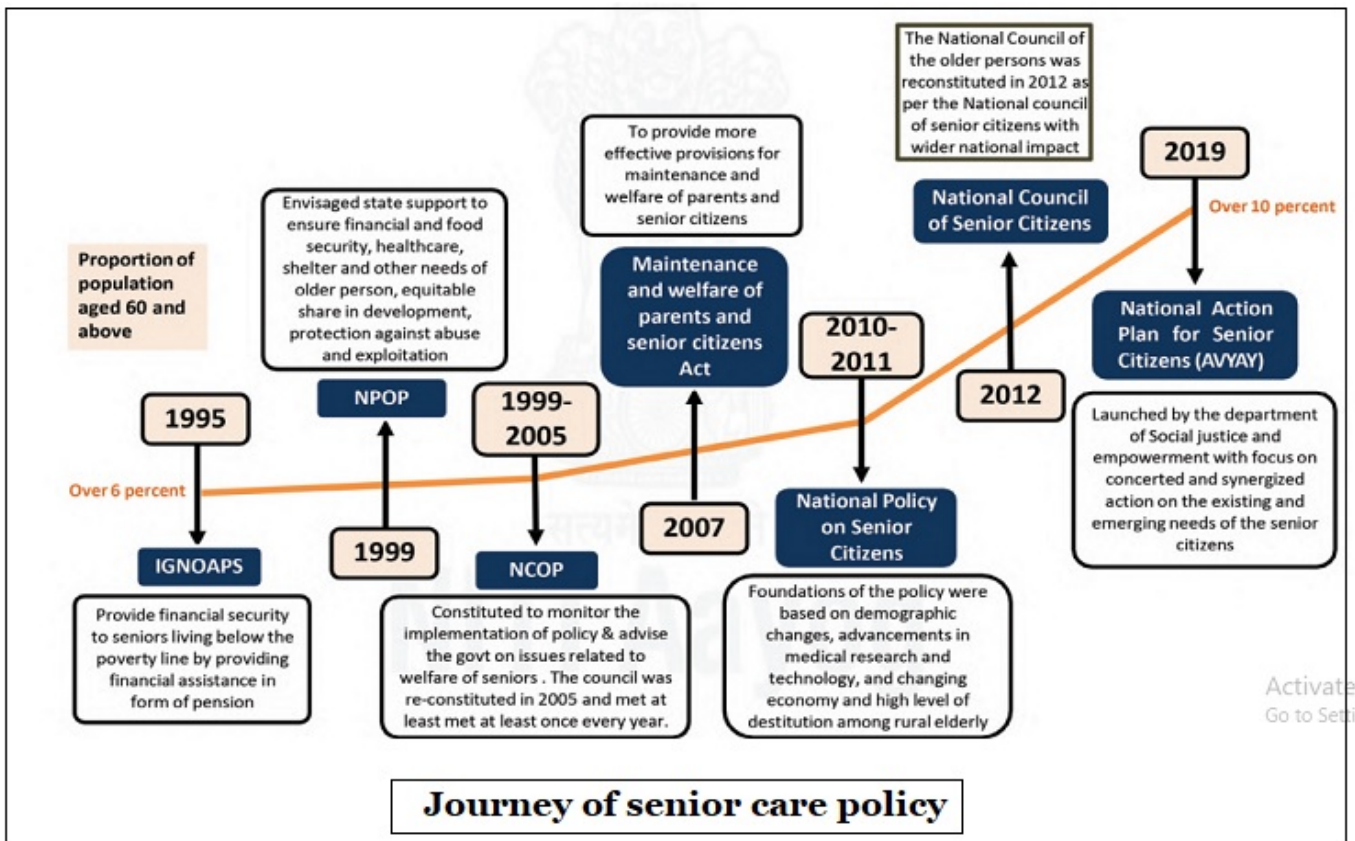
Proportion of population aged 60 and above

1995

Over 6 percent

IGNOAPS

Provide financial security to seniors living below the poverty line by providing financial assistance in form of pension

Envisaged state support to ensure financial and food security, healthcare, shelter and other needs of older person, equitable share in development, protection against abuse and exploitation

NPOP

1999

1999-2005

NCOP

Constituted to monitor the implementation of policy & advise the govt on issues related to welfare of seniors . The council was re-constituted in 2005 and met at least met at least once every year.

To provide more effective provisions for maintenance and welfare of parents and senior citizens

Maintenance and welfare of parents and senior citizens Act

2007

2010-2011

National Policy on Senior Citizens

Foundations of the policy were based on demographic changes, advancements in medical research and technology, and changing economy and high level of destitution among rural elderly

The National Council of the older persons was reconstituted in 2012 as per the National council of senior citizens with wider national impact

National Council of Senior Citizens

2012

2019

Over 10 percent

National Action Plan for Senior Citizens (AVYAY)

Launched by the department of Social justice and empowerment with focus on concerted and synergized action on the existing and emerging needs of the senior citizens

Activate
Go to Setti

Journey of senior care policy